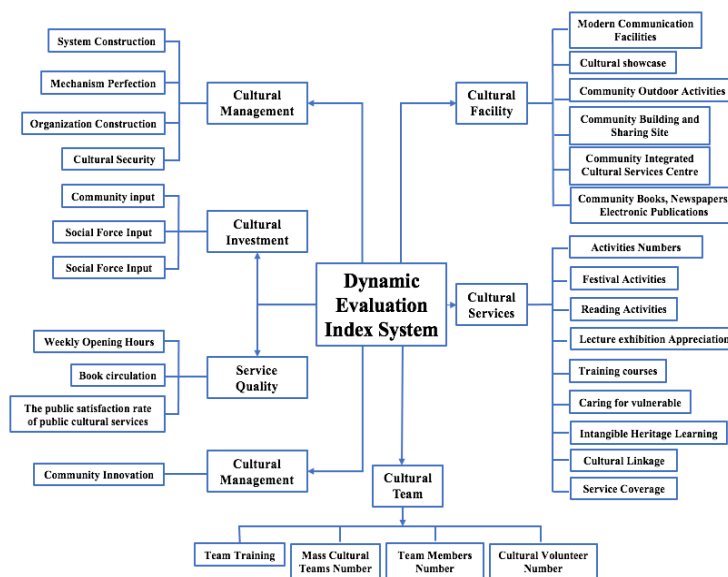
Dynamic Evaluation Index System

Cultural Management

System Construction

Mechanism Perfection

Organization Construction

Cultural Security

Cultural Investment

Community input

Social Force Input

Social Force Input

Service Quality

Weekly Opening Hours

Book circulation

The public satisfaction rate of public cultural services

Cultural Management

Community Innovation

Cultural Facility

Modern Communication Facilities

Cultural showcase

Community Outdoor Activities

Community Building and Sharing Site

Community Integrated Cultural Services Centre

Community Books, Newspapers Electronic Publications

Cultural Services

Activities Numbers

Festival Activities

Reading Activities

Lecture exhibition Appreciation

Training courses

Caring for vulnerable

Intangible Heritage Learning

Cultural Linkage

Service Coverage

Cultural Team

Team Training

Mass Cultural Teams Number

Team Members Number

Cultural Volunteer Number